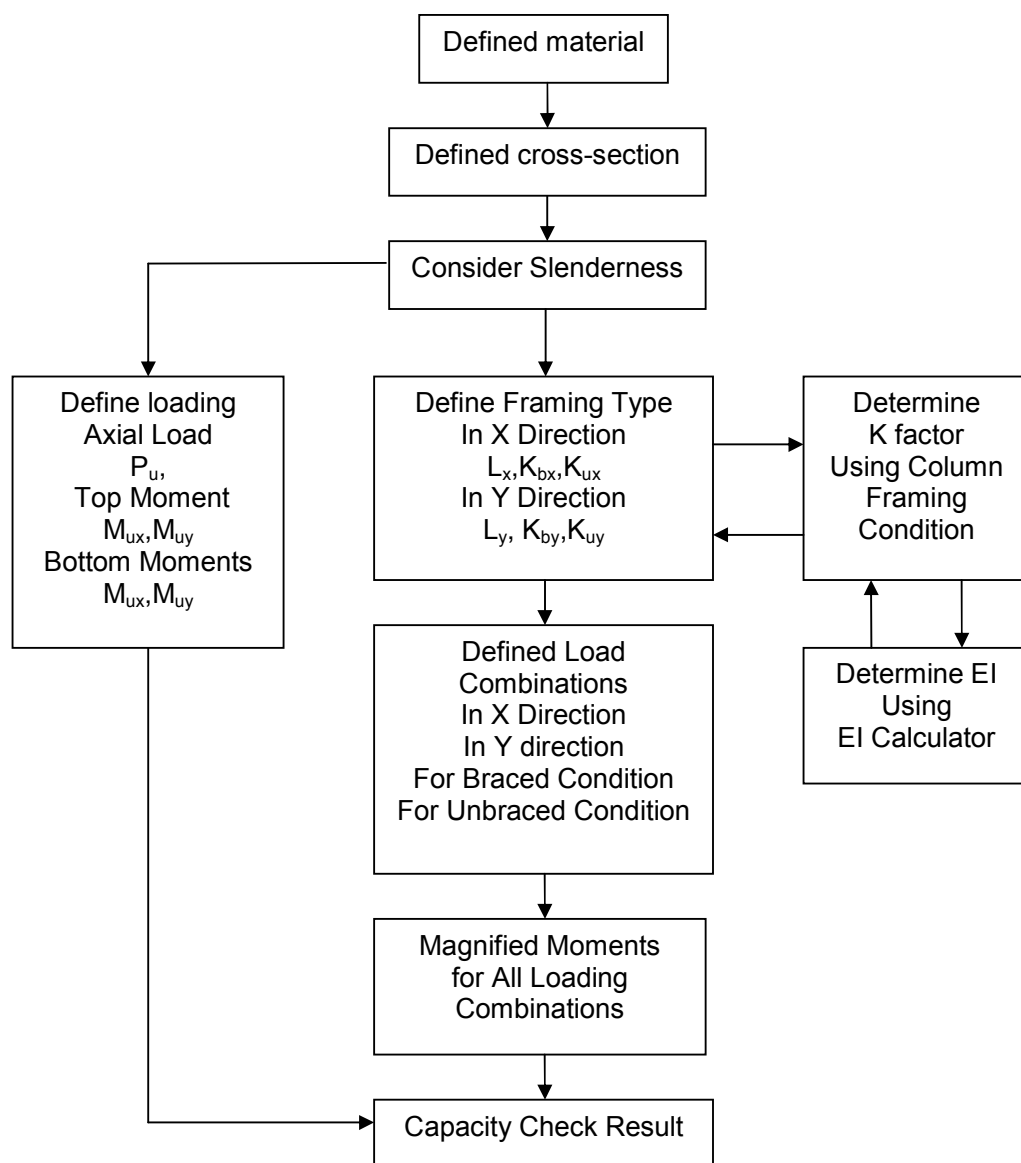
Defined material

Defined cross-section

Consider Slenderness

Define loading
Axial Load
$P_u$,
Top Moment
$M_{ux}$,$M_{uy}$
Bottom Moments
$M_{ux}$,$M_{uy}$

Define Framing Type
In X Direction
$L_x$,$K_{bx}$,$K_{ux}$
In Y Direction
$L_y$, $K_{by}$,$K_{uy}$

Determine
K factor
Using Column
Framing
Condition

Determine EI
Using
EI Calculator

Defined Load
Combinations
In X Direction
In Y direction
For Braced Condition
For Unbraced Condition

Magnified Moments
for All Loading
Combinations

Capacity Check Result